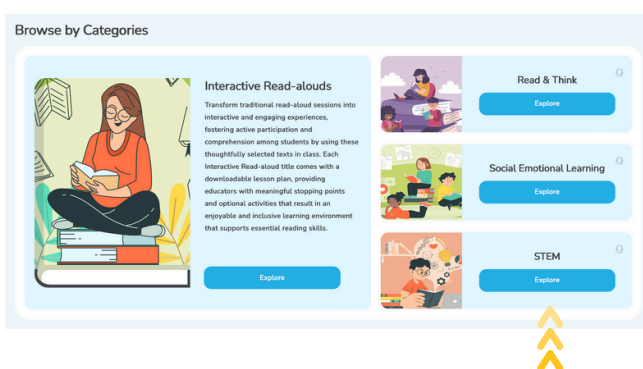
Browse by Categories

Interactive Read-alouds

Transform traditional read-aloud sessions into interactive and engaging experiences, fostering active participation and comprehension among students by using these thoughtfully selected texts in class. Each Interactive Read-aloud title comes with a downloadable lesson plan, providing educators with meaningful stopping points and optional activities that result in an enjoyable and inclusive learning environment that supports essential reading skills.

Explore

Read & Think

Explore

Social Emotional Learning

Explore

STEM

Explore